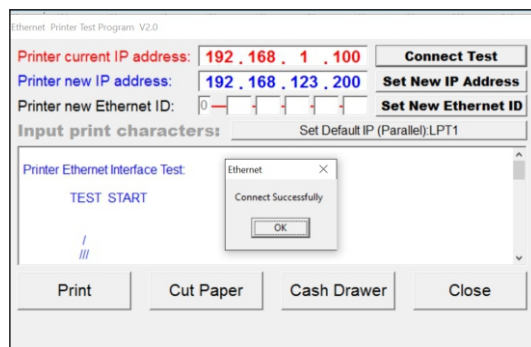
Ethernet Printer Test Program V2.0

Printer current IP address: 192 . 168 . 1 . 100
Connect Test

Printer new IP address: 192 . 168 . 123 . 200
Set New IP Address

Printer new Ethernet ID: 0 - - - - -
Set New Ethernet ID

Input print characters:
Set Default IP (Parallel):LPT1

Printer Ethernet Interface Test:

TEST START

/
///

Ethernet
Connect Successfully
OK

Print
Cut Paper
Cash Drawer
Close